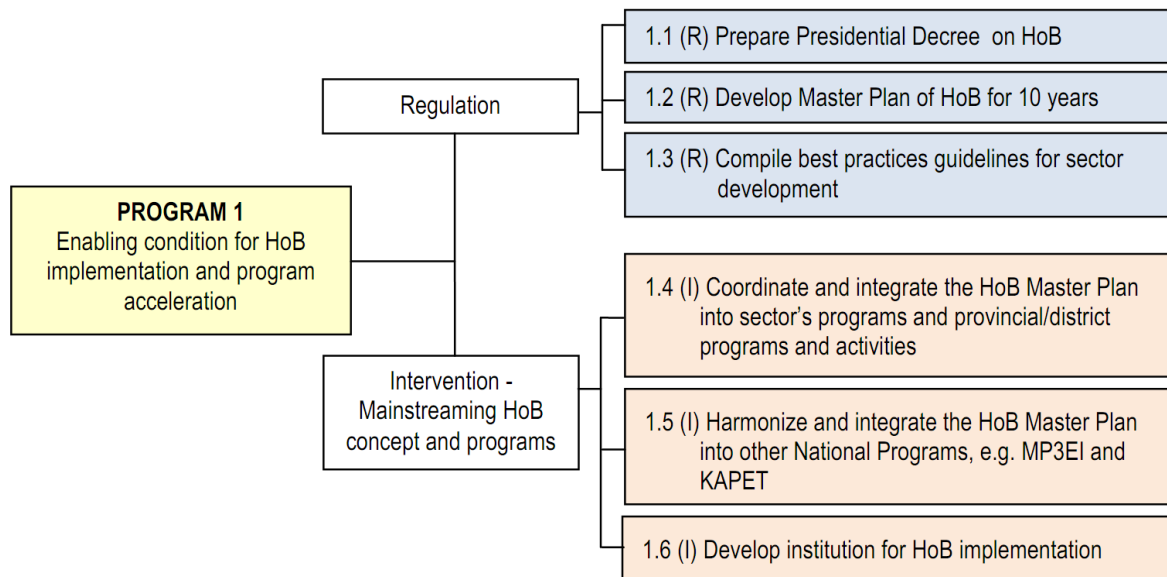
PROGRAM 1
Enabling condition for HoB implementation and program acceleration

Regulation

1.1 (R) Prepare Presidential Decree on HoB

1.2 (R) Develop Master Plan of HoB for 10 years

1.3 (R) Compile best practices guidelines for sector development

Intervention - Mainstreaming HoB concept and programs

1.4 (I) Coordinate and integrate the HoB Master Plan into sector's programs and provincial/district programs and activities

1.5 (I) Harmonize and integrate the HoB Master Plan into other National Programs, e.g. MP3EI and KAPET

1.6 (I) Develop institution for HoB implementation